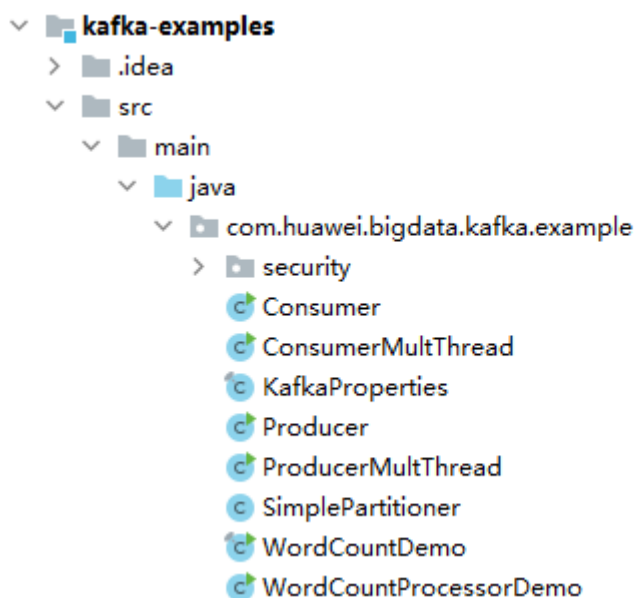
kafka-examples
.idea
src
main
java
com.huawei.bigdata.kafka.example
security
Consumer
ConsumerMultThread
KafkaProperties
Producer
ProducerMultThread
SimplePartitioner
WordCountDemo
WordCountProcessorDemo